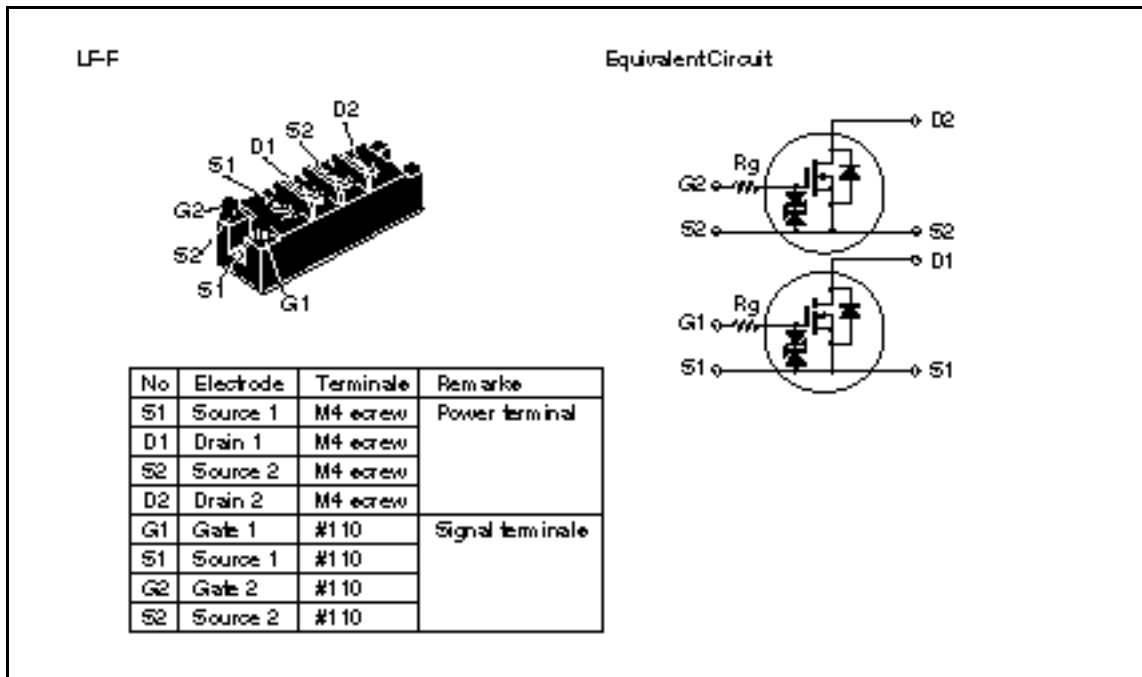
LF-F

EquivalentCircuit

D2
S2
D1
S1
G2
S2
S1
G1

D2
Rg
G2
S2
S2
D1
Rg
G1
S1
S1

| No | Electrode | Terminals | Remarks |
|---|---|---|---|
| S1 | Source 1 | M4 screw | Power terminal |
| D1 | Drain 1 | M4 screw | |
| S2 | Source 2 | M4 screw | |
| D2 | Drain 2 | M4 screw | |
| G1 | Gate 1 | #110 | Signal terminals |
| S1 | Source 1 | #110 | |
| G2 | Gate 2 | #110 | |
| S2 | Source 2 | #110 | |